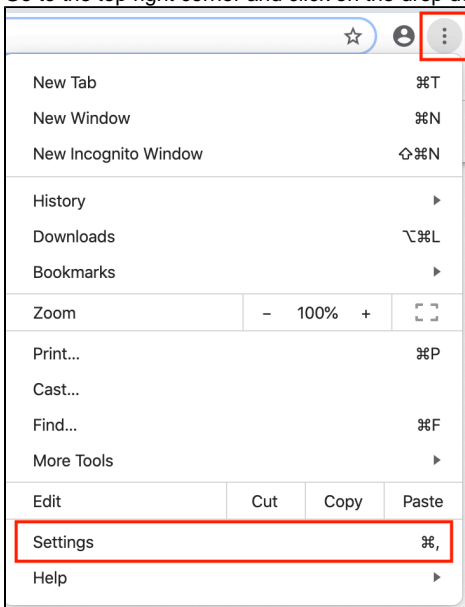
Go to the top right corner and click on the drop d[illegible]

New Tab ⌘T
New Window ⌘N
New Incognito Window ⇧⌘N

History
Downloads ⌥⌘L
Bookmarks

Zoom – 100% +

Print... ⌘P
Cast...
Find... ⌘F
More Tools

Edit Cut Copy Paste

Settings ⌘,
Help